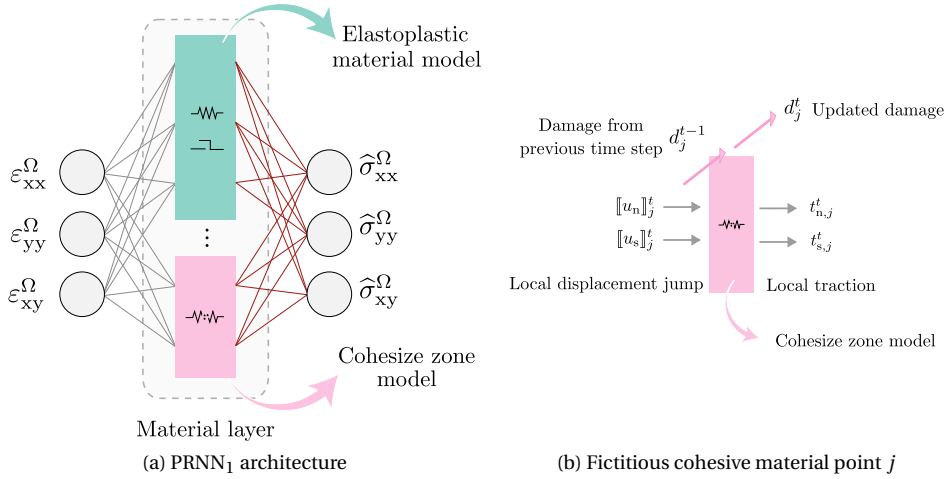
Elastoplastic material model

$\varepsilon_{\mathrm{xx}}^{\Omega}$

$\varepsilon_{\mathrm{yy}}^{\Omega}$

$\varepsilon_{\mathrm{xy}}^{\Omega}$

$\widehat{\sigma}_{\mathrm{xx}}^{\Omega}$

$\widehat{\sigma}_{\mathrm{yy}}^{\Omega}$

$\widehat{\sigma}_{\mathrm{xy}}^{\Omega}$

Cohesize zone model

Material layer

(a) $\mathrm{PRNN}_1$ architecture

Damage from previous time step $d_j^{t-1}$

$d_j^t$ Updated damage

$[\![u_{\mathrm{n}}]\!]_j^t$

$[\![u_{\mathrm{s}}]\!]_j^t$

$t_{\mathrm{n},j}^t$

$t_{\mathrm{s},j}^t$

Local displacement jump

Local traction

Cohesize zone model

(b) Fictitious cohesive material point $j$